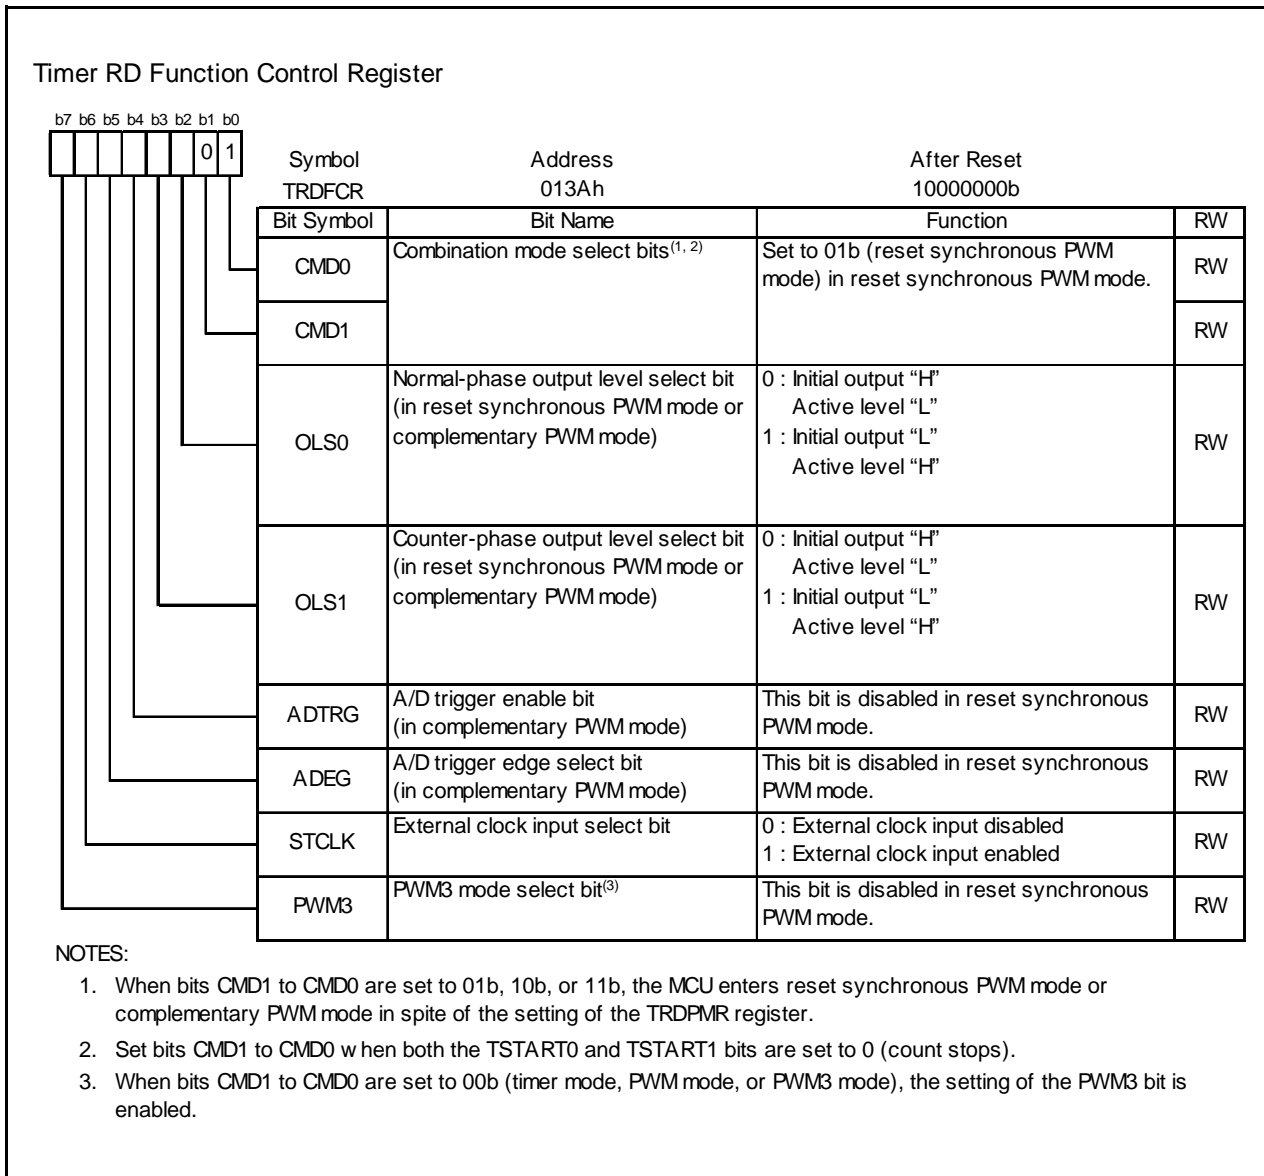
Timer RD Function Control Register

b7 b6 b5 b4 b3 b2 b1 b0

0 1

Symbol TRDFCR

Address 013Ah

After Reset 10000000b

| Bit Symbol | Bit Name | Function | RW |
|---|---|---|---|
| CMD0 | Combination mode select bits$^{(1, 2)}$ | Set to 01b (reset synchronous PWM mode) in reset synchronous PWM mode. | RW |
| CMD1 | | | RW |
| OLS0 | Normal-phase output level select bit (in reset synchronous PWM mode or complementary PWM mode) | 0 : Initial output “H” Active level “L” 1 : Initial output “L” Active level “H” | RW |
| OLS1 | Counter-phase output level select bit (in reset synchronous PWM mode or complementary PWM mode) | 0 : Initial output “H” Active level “L” 1 : Initial output “L” Active level “H” | RW |
| ADTRG | A/D trigger enable bit (in complementary PWM mode) | This bit is disabled in reset synchronous PWM mode. | RW |
| ADEG | A/D trigger edge select bit (in complementary PWM mode) | This bit is disabled in reset synchronous PWM mode. | RW |
| STCLK | External clock input select bit | 0 : External clock input disabled 1 : External clock input enabled | RW |
| PWM3 | PWM3 mode select bit$^{(3)}$ | This bit is disabled in reset synchronous PWM mode. | RW |

NOTES:

1. When bits CMD1 to CMD0 are set to 01b, 10b, or 11b, the MCU enters reset synchronous PWM mode or complementary PWM mode in spite of the setting of the TRDPMR register.

2. Set bits CMD1 to CMD0 w hen both the TSTART0 and TSTART1 bits are set to 0 (count stops).

3. When bits CMD1 to CMD0 are set to 00b (timer mode, PWM mode, or PWM3 mode), the setting of the PWM3 bit is enabled.